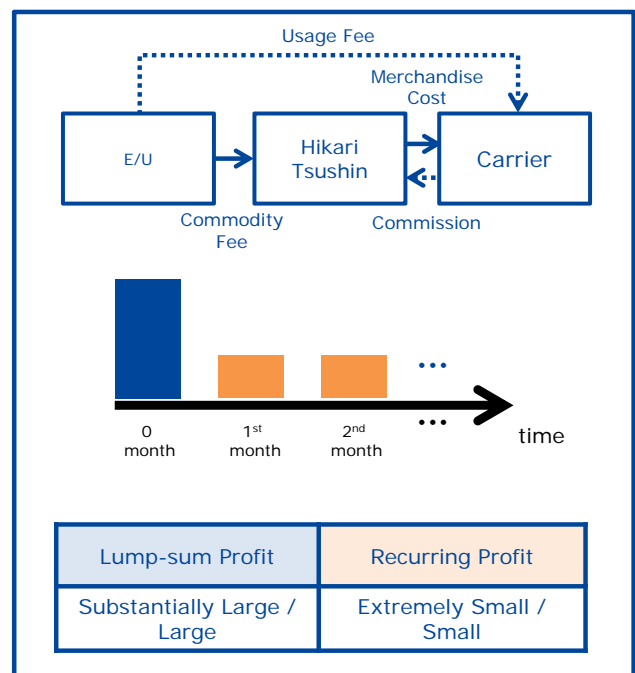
Usage Fee

Merchandise Cost

E/U

Hikari Tsushin

Carrier

Commodity Fee

Commission

…

…

0 month

$1^{st}$ month

$2^{nd}$ month

time

| Lump-sum Profit | Recurring Profit |
|---|---|
| Substantially Large / Large | Extremely Small / Small |